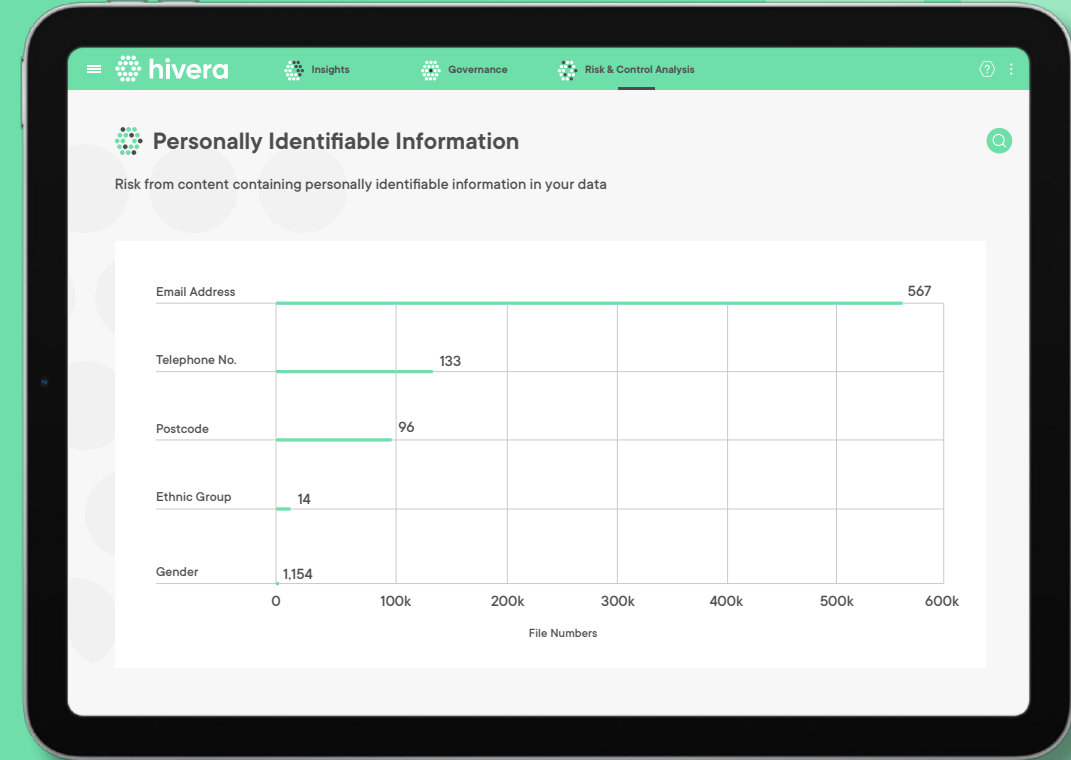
hivera

Insights

Governance

Risk & Control Analysis

?

Personally Identifiable Information

Risk from content containing personally identifiable information in your data

Email Address 567

Telephone No. 133

Postcode 96

Ethnic Group 14

Gender 1,154

0 100k 200k 300k 400k 500k 600k

File Numbers